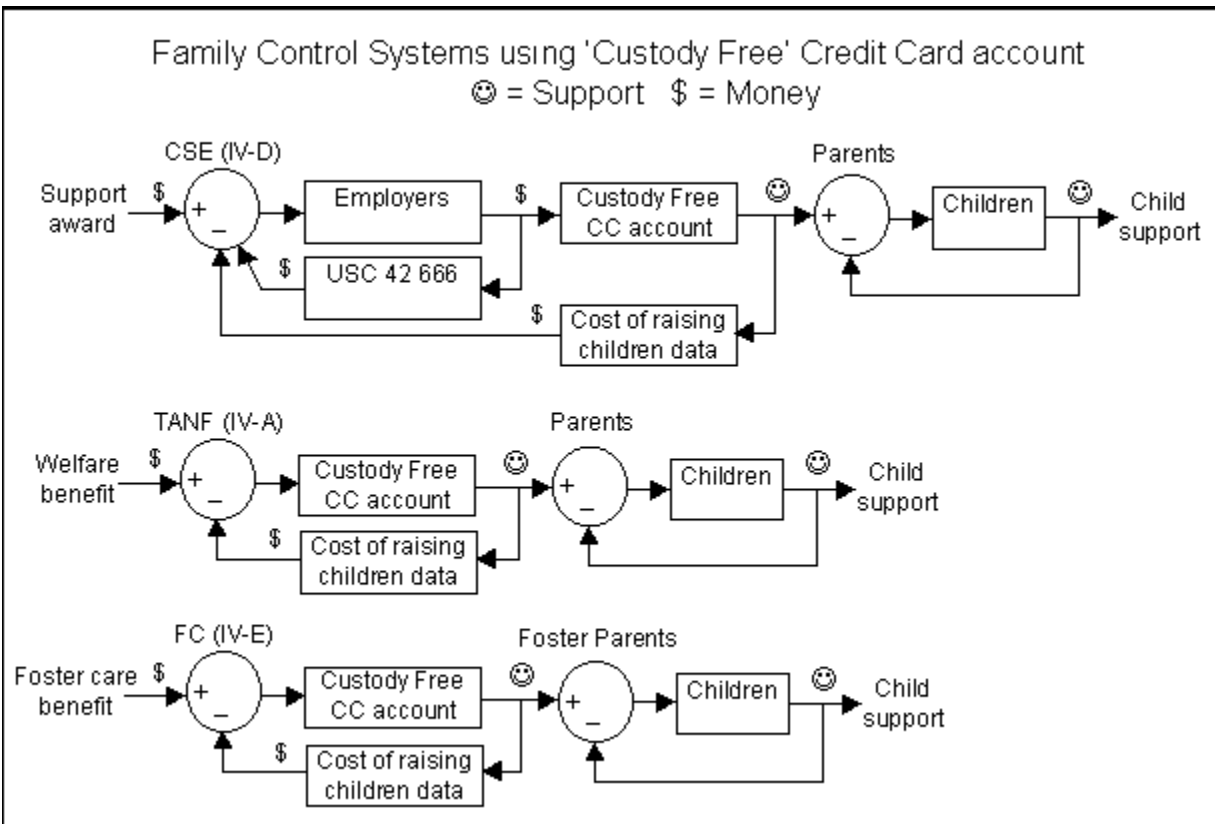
Family Control Systems using 'Custody Free' Credit Card account
☺ = Support $ = Money

CSE (IV-D)
Support award
$
+
_
Employers
$
Custody Free CC account
☺
Parents
+
_
Children
☺
Child support
$
USC 42 666
$
Cost of raising children data

TANF (IV-A)
Welfare benefit
$
+
_
Custody Free CC account
☺
Parents
+
_
Children
☺
Child support
$
Cost of raising children data

FC (IV-E)
Foster care benefit
$
+
_
Custody Free CC account
☺
Foster Parents
+
_
Children
☺
Child support
$
Cost of raising children data